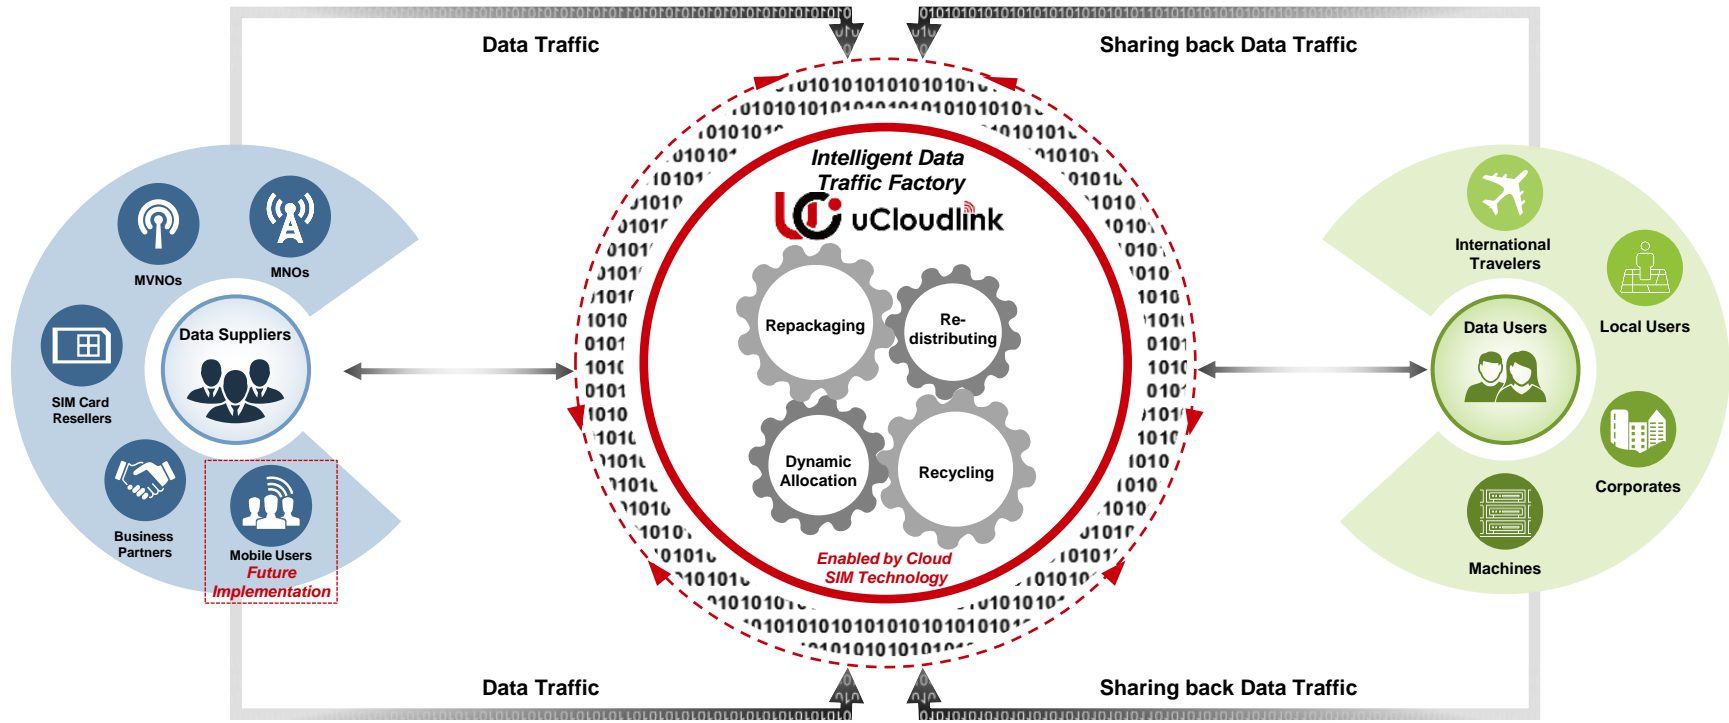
Data Traffic

Sharing back Data Traffic

MVNOs

MNOs

SIM Card Resellers

Data Suppliers

Business Partners

Mobile Users
Future Implementation

Intelligent Data Traffic Factory

uCloudlink

Repackaging

Re-distributing

Dynamic Allocation

Recycling

Enabled by Cloud SIM Technology

International Travelers

Local Users

Data Users

Corporates

Machines

Data Traffic

Sharing back Data Traffic